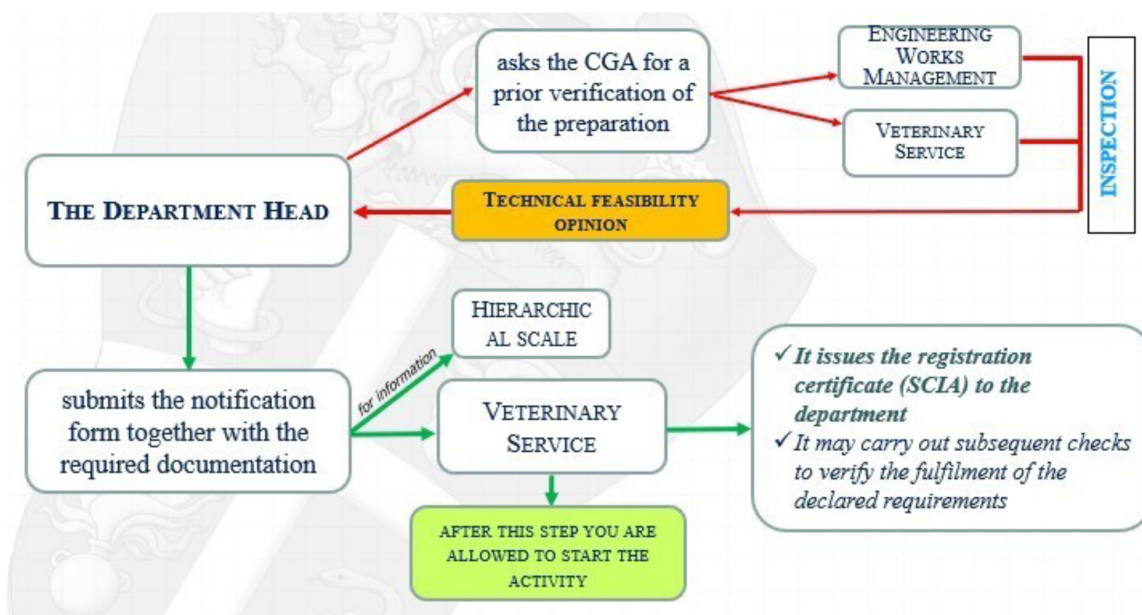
asks the CGA for a prior verification of the preparation

ENGINEERING WORKS MANAGEMENT

VETERINARY SERVICE

INSPECTION

THE DEPARTMENT HEAD

TECHNICAL FEASIBILITY OPINION

HIERARCHIC AL SCALE

for information

submits the notification form together with the required documentation

VETERINARY SERVICE

✓ It issues the registration certificate (SCIA) to the department
✓ It may carry out subsequent checks to verify the fulfilment of the declared requirements

AFTER THIS STEP YOU ARE ALLOWED TO START THE ACTIVITY